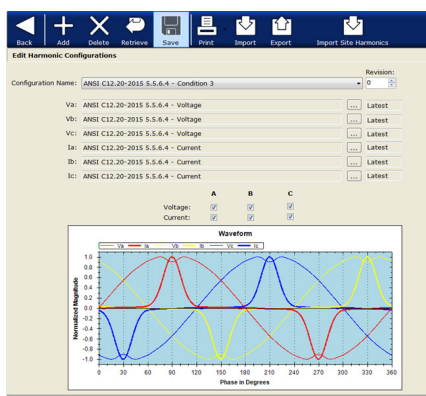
Back Add Delete Retrieve Save Print Import Export Import Site Harmonics

Edit Harmonic Configurations

Configuration Name: ANSI C12.20-2015 5.5.6.4 - Condition 3

Revision: 0

Va: ANSI C12.20-2015 5.5.6.4 - Voltage ... Latest
Vb: ANSI C12.20-2015 5.5.6.4 - Voltage ... Latest
Vc: ANSI C12.20-2015 5.5.6.4 - Voltage ... Latest
Ia: ANSI C12.20-2015 5.5.6.4 - Current ... Latest
Ib: ANSI C12.20-2015 5.5.6.4 - Current ... Latest
Ic: ANSI C12.20-2015 5.5.6.4 - Current ... Latest

A B C
Voltage:
Current:

Waveform

Va Ia Vb Ib Vc Ic

Normalized Magnitude

1.0 0.8 0.6 0.4 0.2 0.0 -0.2 -0.4 -0.6 -0.8 -1.0

0 30 60 90 120 150 180 210 240 270 300 330 360

Phase in Degrees